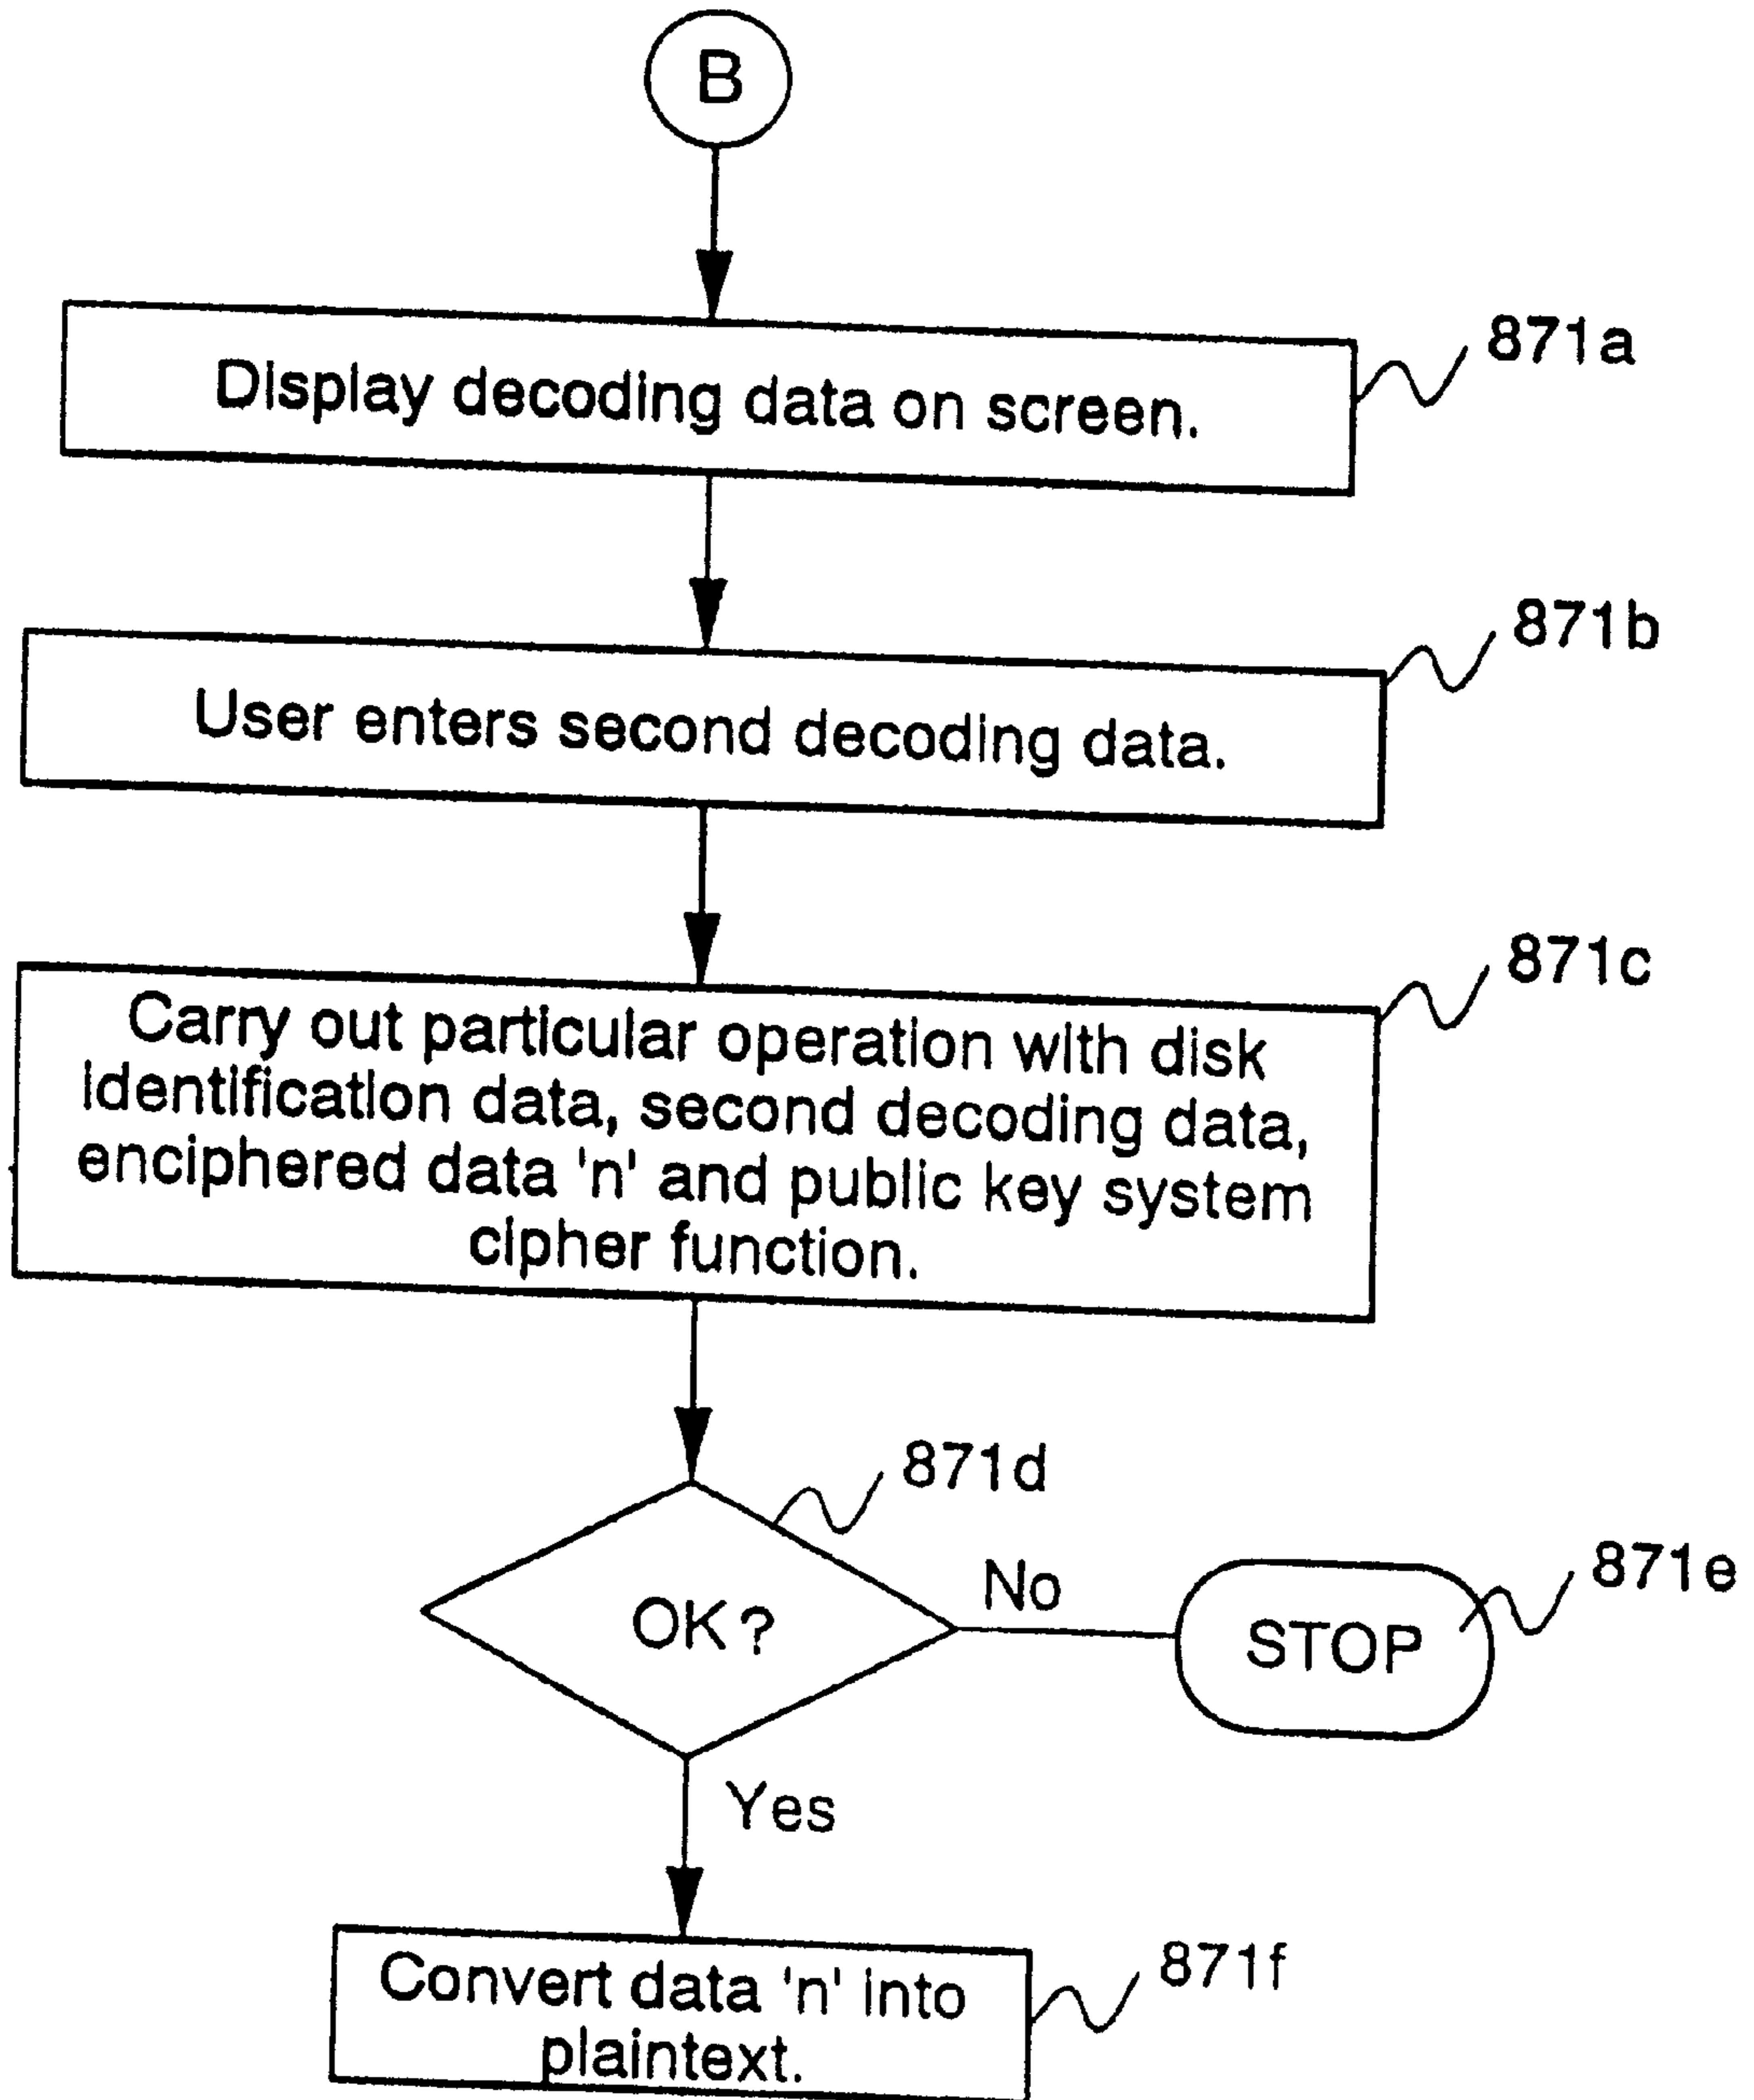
B

Display decoding data on screen.

871a

User enters second decoding data.

871b

Carry out particular operation with disk identification data, second decoding data, enciphered data 'n' and public key system cipher function.

871c

OK?

871d

No

STOP

871e

Yes

Convert data 'n' into plaintext.

871f